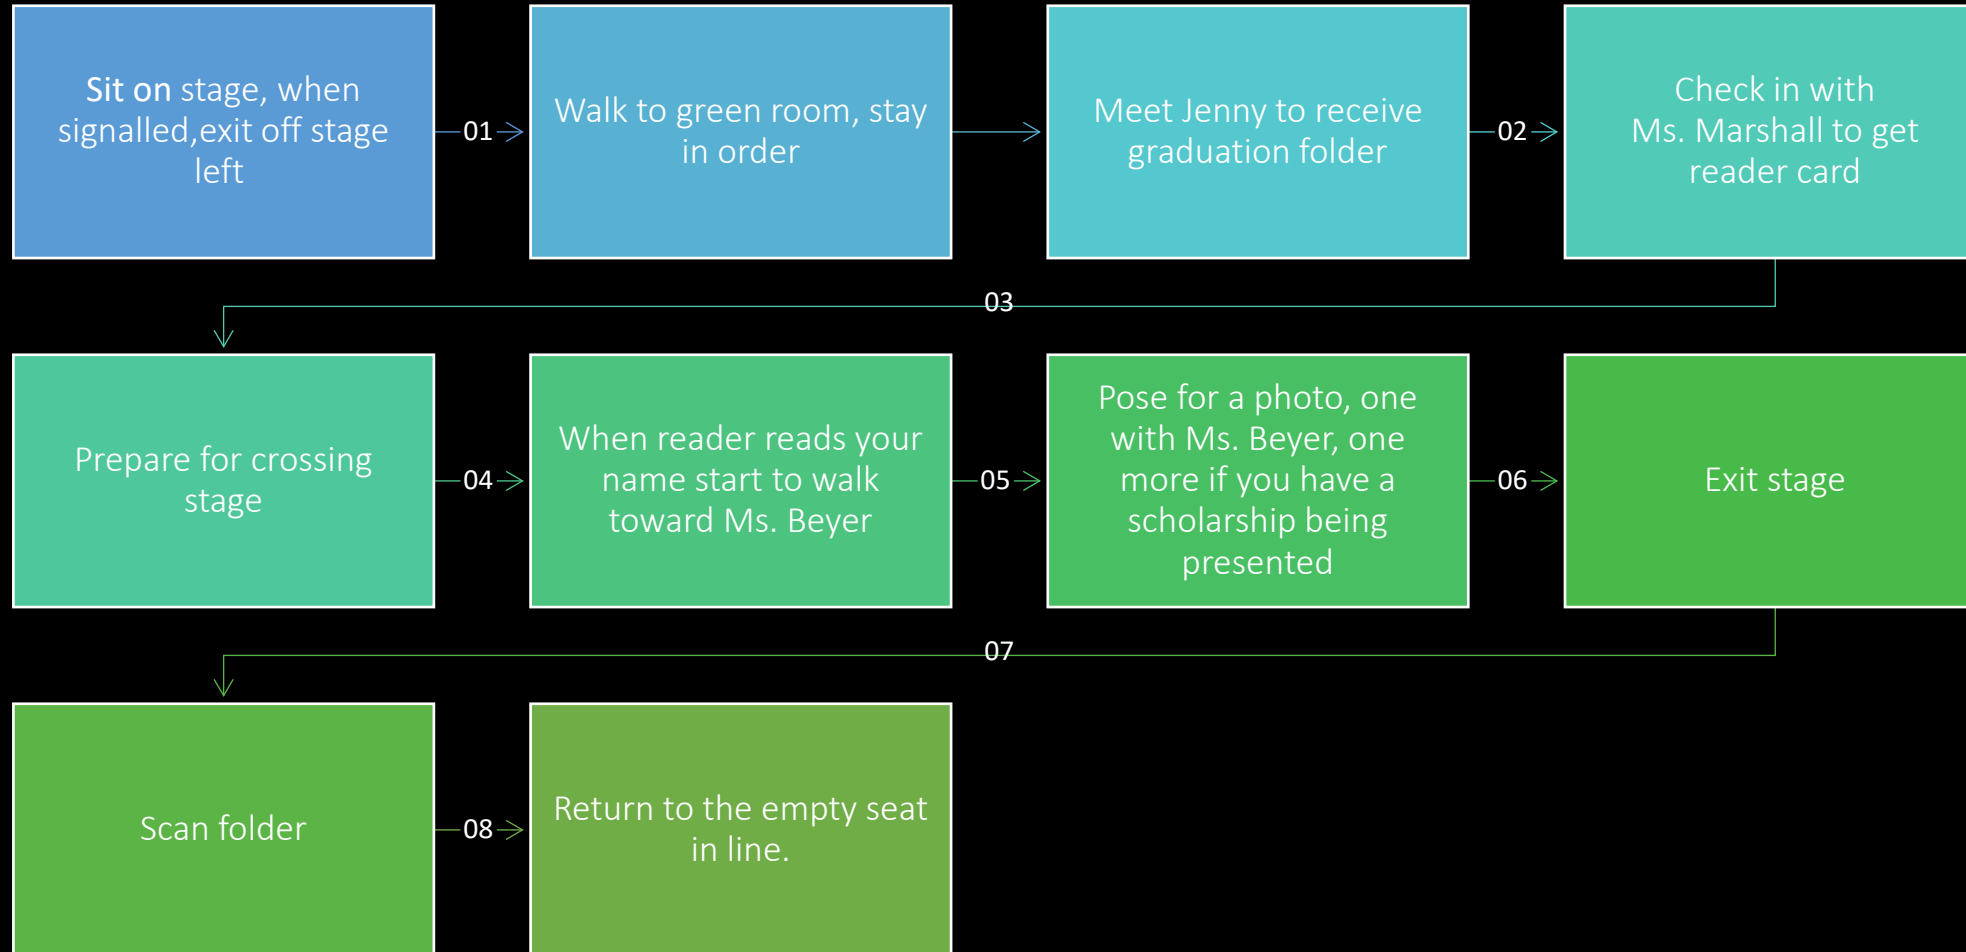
Sit on stage, when signalled,exit off stage left

01

Walk to green room, stay in order

Meet Jenny to receive graduation folder

02

Check in with Ms. Marshall to get reader card

03

Prepare for crossing stage

04

When reader reads your name start to walk toward Ms. Beyer

05

Pose for a photo, one with Ms. Beyer, one more if you have a scholarship being presented

06

Exit stage

07

Scan folder

08

Return to the empty seat in line.